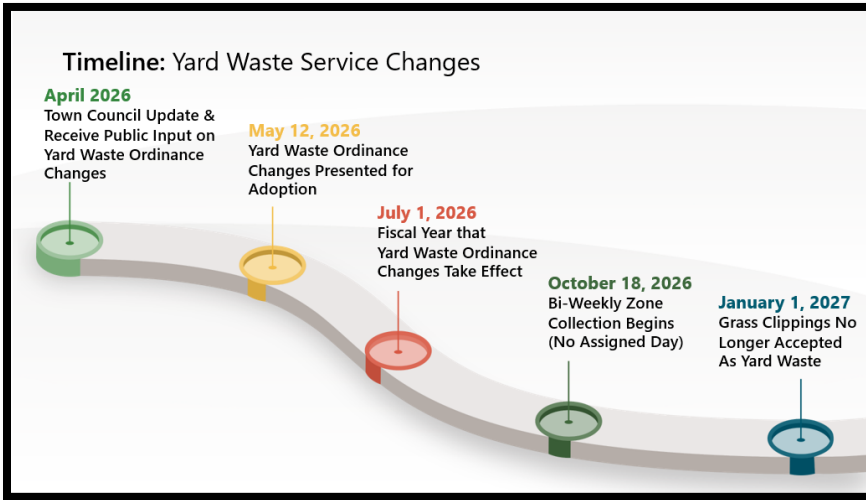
Timeline: Yard Waste Service Changes

April 2026
Town Council Update & Receive Public Input on Yard Waste Ordinance Changes

May 12, 2026
Yard Waste Ordinance Changes Presented for Adoption

July 1, 2026
Fiscal Year that Yard Waste Ordinance Changes Take Effect

October 18, 2026
Bi-Weekly Zone Collection Begins (No Assigned Day)

January 1, 2027
Grass Clippings No Longer Accepted As Yard Waste